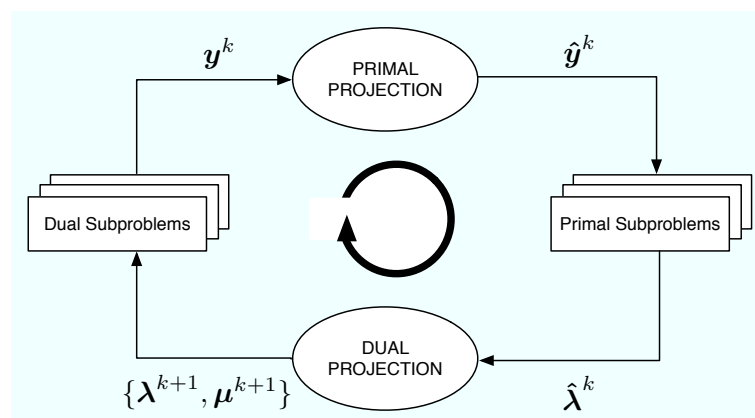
$\boldsymbol{y}^k$

PRIMAL PROJECTION

$\hat{\boldsymbol{y}}^k$

Dual Subproblems

Primal Subproblems

DUAL PROJECTION

$\{\boldsymbol{\lambda}^{k+1}, \boldsymbol{\mu}^{k+1}\}$

$\hat{\boldsymbol{\lambda}}^k$